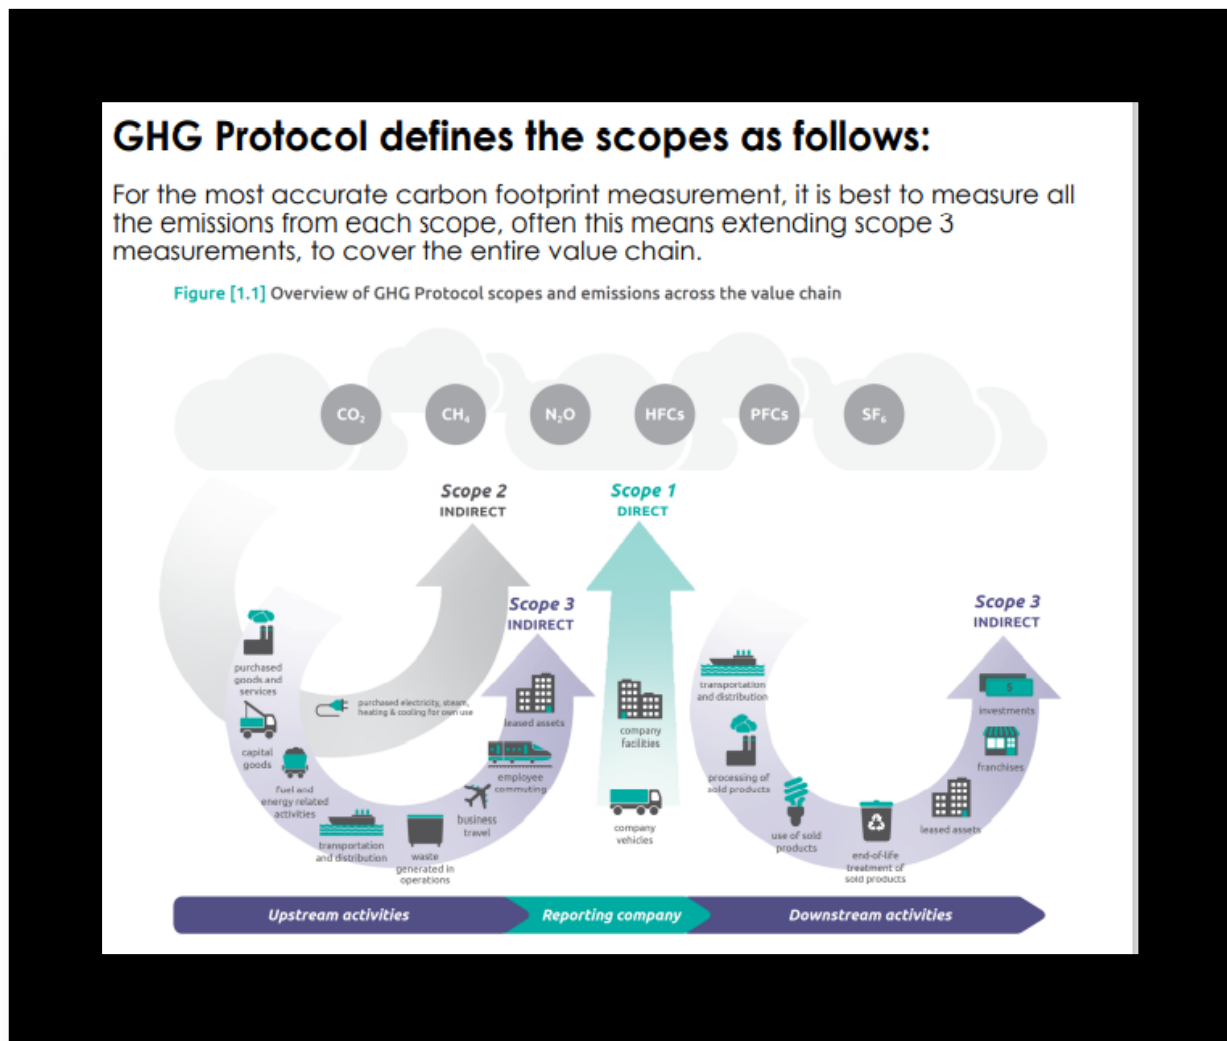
GHG Protocol defines the scopes as follows:

For the most accurate carbon footprint measurement, it is best to measure all the emissions from each scope, often this means extending scope 3 measurements, to cover the entire value chain.

Figure [1.1] Overview of GHG Protocol scopes and emissions across the value chain

$CO_2$ $CH_4$ $N_2O$ HFCs PFCs $SF_6$

Scope 2
INDIRECT

Scope 1
DIRECT

Scope 3
INDIRECT

Scope 3
INDIRECT

purchased goods and services

capital goods

fuel and energy related activities

transportation and distribution

waste generated in operations

business travel

employee commuting

leased assets

purchased electricity, steam, heating & cooling for own use

company facilities

company vehicles

transportation and distribution

processing of sold products

use of sold products

end-of-life treatment of sold products

leased assets

franchises

investments

$

Upstream activities

Reporting company

Downstream activities